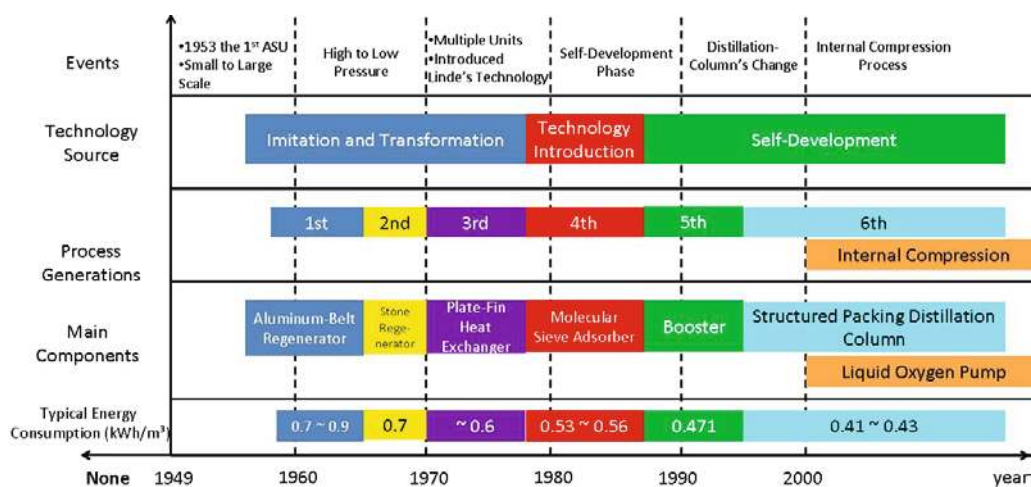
Events

•1953 the 1$^{st}$ ASU
•Small to Large Scale

High to Low Pressure

•Multiple Units
•Introduced Linde's Technology

Self-Development Phase

Distillation-Column's Change

Internal Compression Process

Technology Source

Imitation and Transformation

Technology Introduction

Self-Development

Process Generations

1st

2nd

3rd

4th

5th

6th

Internal Compression

Main Components

Aluminum-Belt Regenerator

Stone Regenerator

Plate-Fin Heat Exchanger

Molecular Sieve Adsorber

Booster

Structured Packing Distillation Column

Liquid Oxygen Pump

Typical Energy Consumption (kWh/m$^3$)

0.7 ~ 0.9

0.7

~ 0.6

0.53 ~ 0.56

0.471

0.41 ~ 0.43

None 1949 1960 1970 1980 1990 2000 year